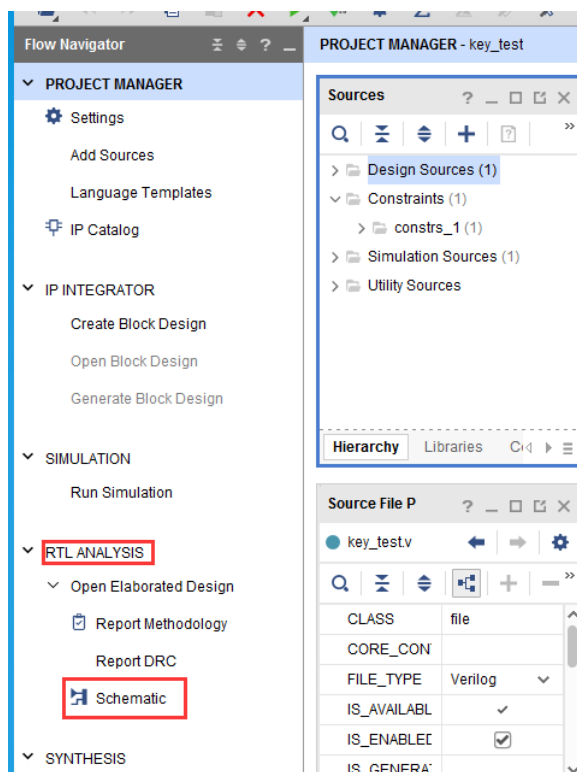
Flow Navigator

PROJECT MANAGER

Settings

Add Sources

Language Templates

IP Catalog

IP INTEGRATOR

Create Block Design

Open Block Design

Generate Block Design

SIMULATION

Run Simulation

RTL ANALYSIS

Open Elaborated Design

Report Methodology

Report DRC

Schematic

SYNTHESIS

PROJECT MANAGER - key_test

Sources

Design Sources (1)

Constraints (1)

constrs_1 (1)

Simulation Sources (1)

Utility Sources

Hierarchy | Libraries | C

Source File P

key_test.v

| CLASS | file |
|---|---|
| CORE_CON | |
| FILE_TYPE | Verilog |
| IS_AVAILABL | ✓ |
| IS_ENABLEI | ✓ |
| IS_GENERA | |